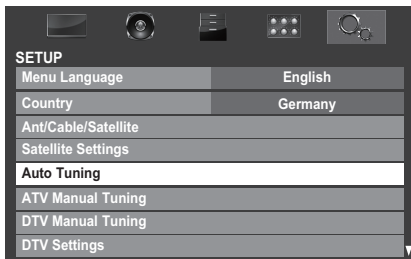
SETUP

| Menu Language | English |
|---|---|
| Country | Germany |
| Ant/Cable/Satellite | |
| Satellite Settings | |
| Auto Tuning | |
| ATV Manual Tuning | |
| DTV Manual Tuning | |
| DTV Settings | |